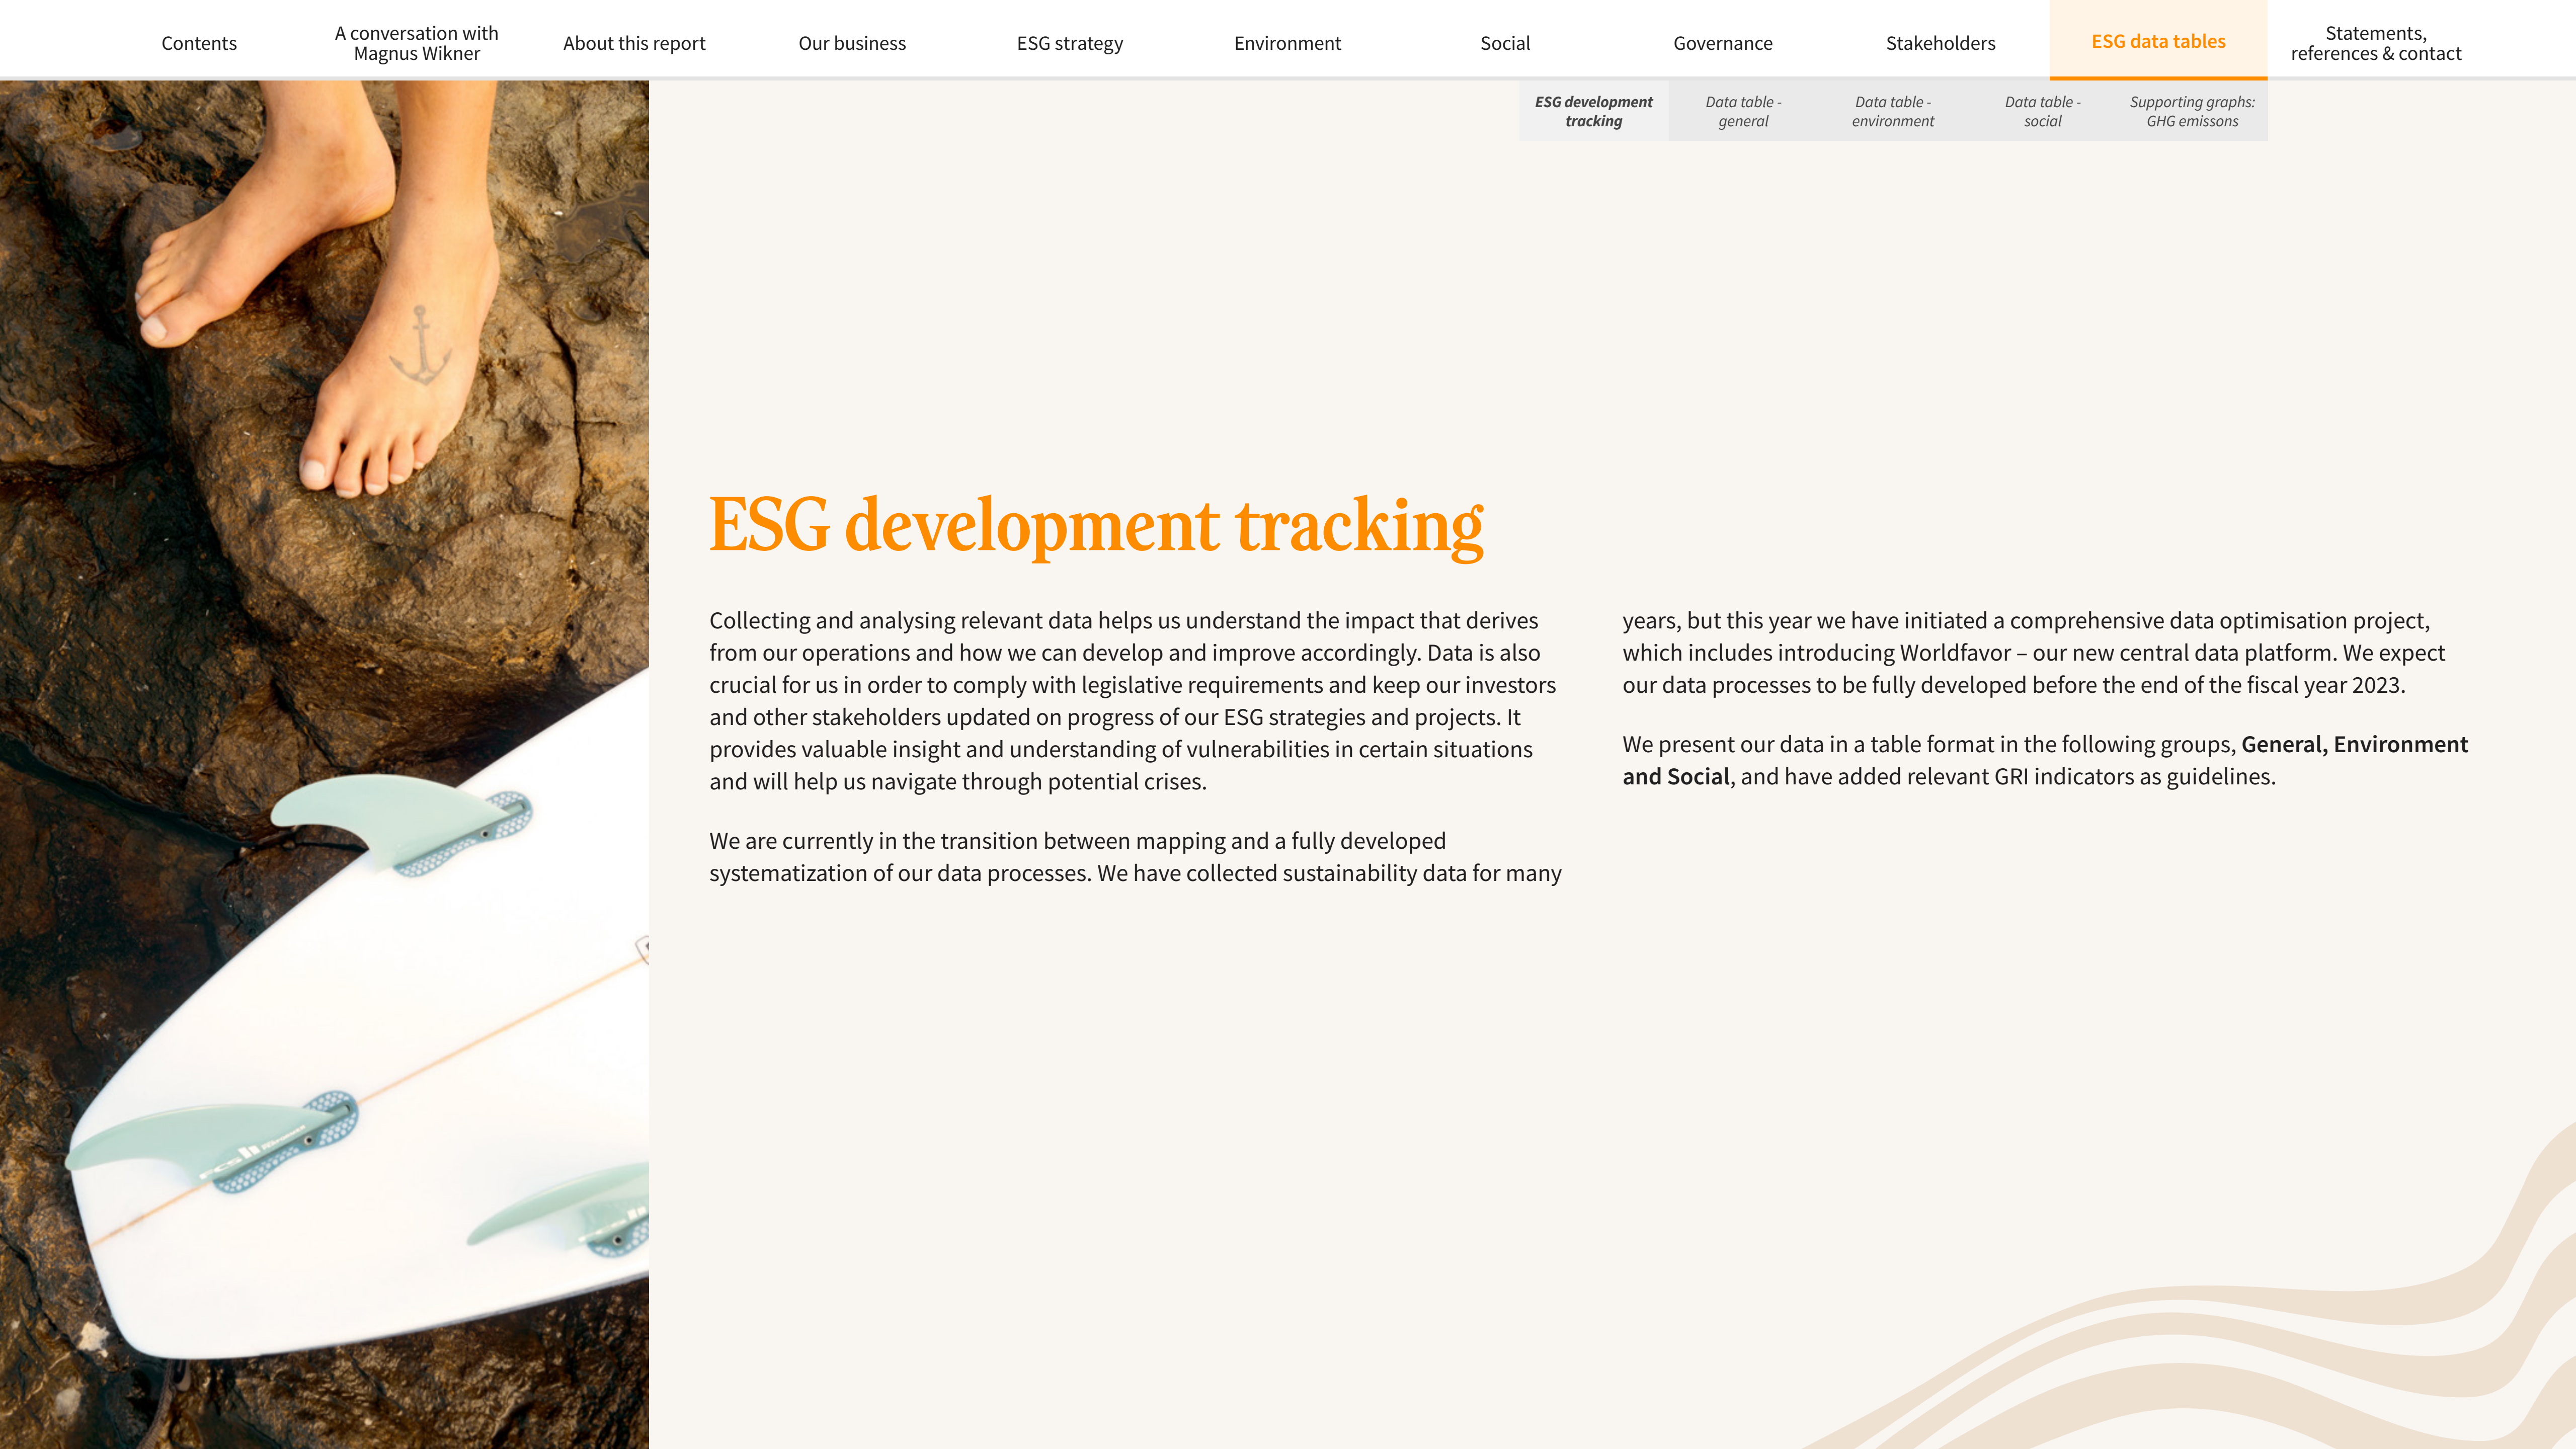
Contents | A conversation with Magnus Wikner | About this report | Our business | ESG strategy | Environment | Social | Governance | Stakeholders | ESG data tables | Statements, references & contact

ESG development tracking | Data table - general | Data table - environment | Data table - social | Supporting graphs: GHG emissons

ESG development tracking

Collecting and analysing relevant data helps us understand the impact that derives from our operations and how we can develop and improve accordingly. Data is also crucial for us in order to comply with legislative requirements and keep our investors and other stakeholders updated on progress of our ESG strategies and projects. It provides valuable insight and understanding of vulnerabilities in certain situations and will help us navigate through potential crises.

We are currently in the transition between mapping and a fully developed systematization of our data processes. We have collected sustainability data for many years, but this year we have initiated a comprehensive data optimisation project, which includes introducing Worldfavor – our new central data platform. We expect our data processes to be fully developed before the end of the fiscal year 2023.

We present our data in a table format in the following groups, **General, Environment and Social**, and have added relevant GRI indicators as guidelines.